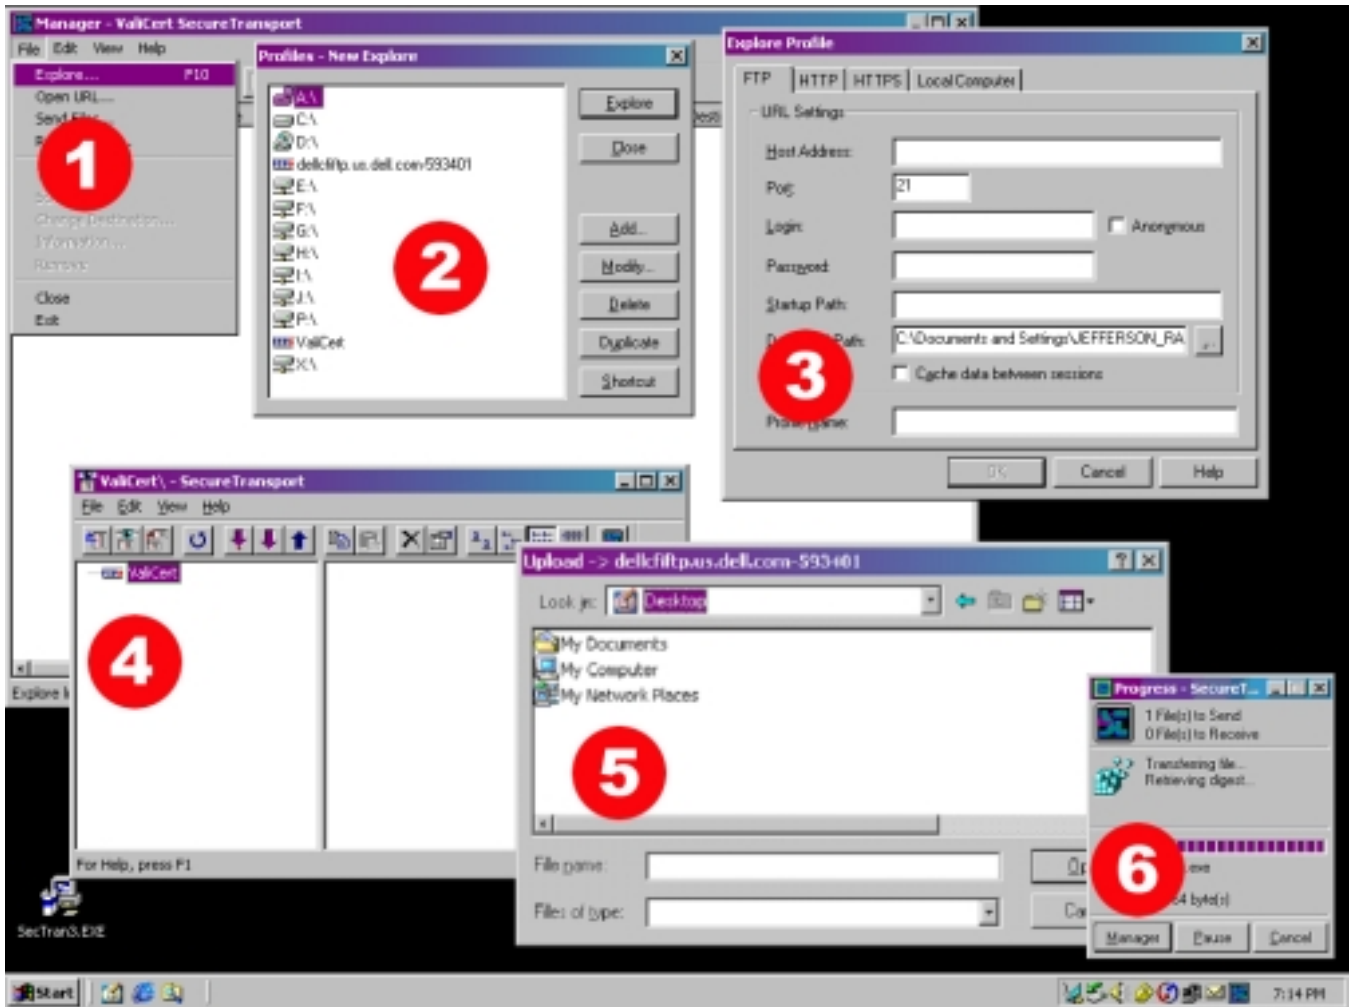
Manager - ValiCert SecureTransport
File Edit View Help
Explore... F10
Open URL...
Send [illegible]
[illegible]
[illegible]
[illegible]
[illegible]
Close
Exit
1

Profiles - New Explore
A:\
C:\
D:\
dellcfiftp.us.dell.com/593401
E:\
F:\
G:\
H:\
I:\
J:\
P:\
ValiCert
X:\
Explore
Close
Add...
Modify...
Delete
Duplicate
Shortcut
2

Explore Profile
FTP HTTP HTTPS Local Computer
URL Settings
Host Address:
Port: 21
Login:
Anonymous
Password:
Startup Path:
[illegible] Path: C:\Documents and Settings\JEFFERSON_RA
Cache data between sessions
Profile name:
OK Cancel Help
3

ValiCert\ - SecureTransport
File Edit View Help
ValiCert
For Help, press F1
4

Upload -> dellcfiftp.us.dell.com-593401
Look in: Desktop
My Documents
My Computer
My Network Places
File name:
Files of type:
Op
Ca
5

Progress - SecureT...
1 File(s) to Send
0 File(s) to Receive
Transferring file...
Retrieving digest...
.exe
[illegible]4 byte(s)
Manager Pause Cancel
6

Explore I
SecTran3.EXE
Start
7:14 PM